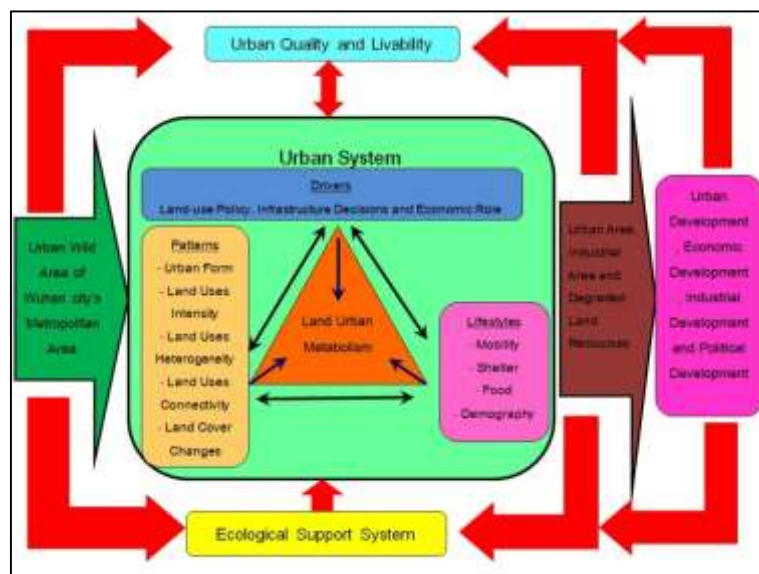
Urban Quality and Livability

Urban System

Drivers

Land-use Policy, Infrastructure Decisions and Economic Role

Urban Wild Area of Wuhan city's Metropolitan Area

Patterns
- Urban Form
- Land Uses Intensity
- Land Uses Heterogeneity
- Land Uses Connectivity
- Land Cover Changes

Land Urban Metabolism

Lifestyles
- Mobility
- Shelter
- Food
- Demography

Urban Area, Industrial Area and Degraded Land Resources

Urban Development, Economic Development, Industrial Development and Political Development

Ecological Support System